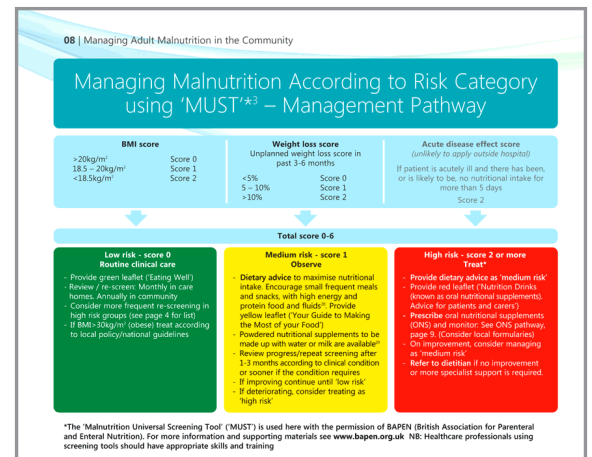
08 | Managing Adult Malnutrition in the Community

Managing Malnutrition According to Risk Category using 'MUST'*$^3$ – Management Pathway

BMI score

| | |
|---|---|
| >20kg/m$^2$ | Score 0 |
| 18.5 – 20kg/m$^2$ | Score 1 |
| <18.5kg/m$^2$ | Score 2 |

Weight loss score
Unplanned weight loss score in past 3-6 months

| | |
|---|---|
| <5% | Score 0 |
| 5 – 10% | Score 1 |
| >10% | Score 2 |

Acute disease effect score
(unlikely to apply outside hospital)
If patient is acutely ill and there has been, or is likely to be, no nutritional intake for more than 5 days
Score 2

Total score 0-6

Low risk - score 0
Routine clinical care
- Provide green leaflet ('Eating Well')
- Review / re-screen: Monthly in care homes. Annually in community
- Consider more frequent re-screening in high risk groups (see page 4 for list)
- If BMI>30kg/m$^2$ (obese) treat according to local policy/national guidelines

Medium risk - score 1
Observe
- Dietary advice to maximise nutritional intake. Encourage small frequent meals and snacks, with high energy and protein food and fluids$^{(6)}$. Provide yellow leaflet ('Your Guide to Making the Most of your Food')
- Powdered nutritional supplements to be made up with water or milk are available$^{(6)}$
- Review progress/repeat screening after 1-3 months according to clinical condition or sooner if the condition requires
- If improving continue until 'low risk'
- If deteriorating, consider treating as 'high risk'

High risk - score 2 or more
Treat*
- Provide dietary advice as 'medium risk'
- Provide red leaflet ('Nutrition Drinks (known as oral nutritional supplements). Advice for patients and carers')
- Prescribe oral nutritional supplements (ONS) and monitor: See ONS pathway, page 9. (Consider local formularies)
- On improvement, consider managing as 'medium risk'
- Refer to dietitian if no improvement or more specialist support is required.

*The 'Malnutrition Universal Screening Tool' ('MUST') is used here with the permission of BAPEN (British Association for Parenteral and Enteral Nutrition). For more information and supporting materials see www.bapen.org.uk NB: Healthcare professionals using screening tools should have appropriate skills and training